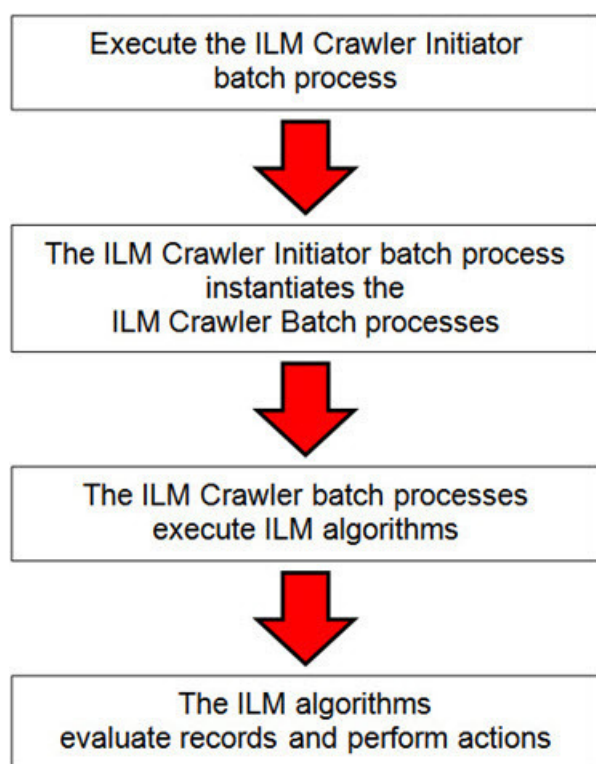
Execute the ILM Crawler Initiator batch process

The ILM Crawler Initiator batch process instantiates the ILM Crawler Batch processes

The ILM Crawler batch processes execute ILM algorithms

The ILM algorithms evaluate records and perform actions